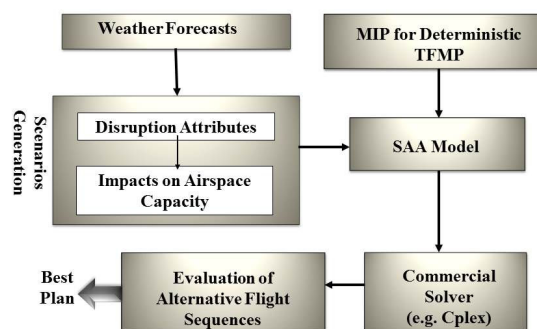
Weather Forecasts

MIP for Deterministic TFMP

Scenarios Generation

Disruption Attributes

Impacts on Airspace Capacity

SAA Model

Best Plan

Evaluation of Alternative Flight Sequences

Commercial Solver (e.g. Cplex)